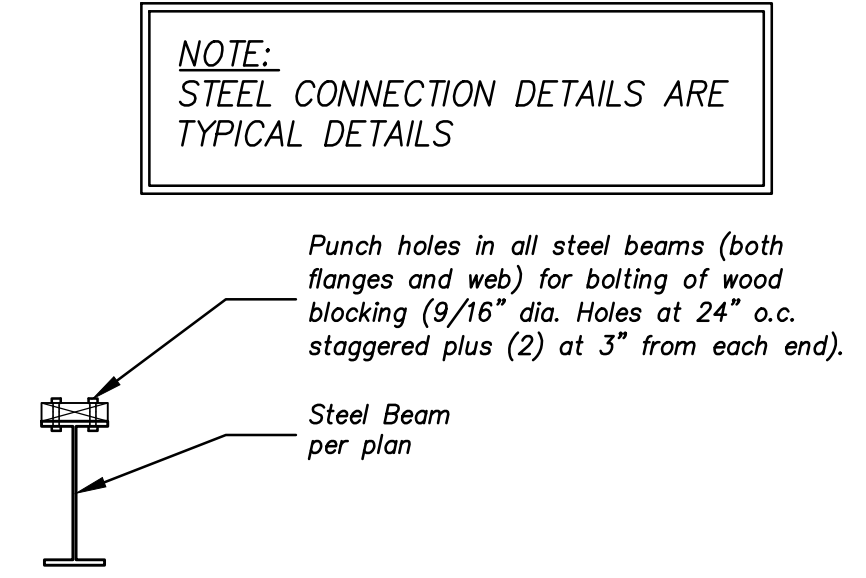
NOTE:
STEEL CONNECTION DETAILS ARE TYPICAL DETAILS

Punch holes in all steel beams (both flanges and web) for bolting of wood blocking (9/16" dia. Holes at 24" o.c. staggered plus (2) at 3" from each end).

Steel Beam per plan